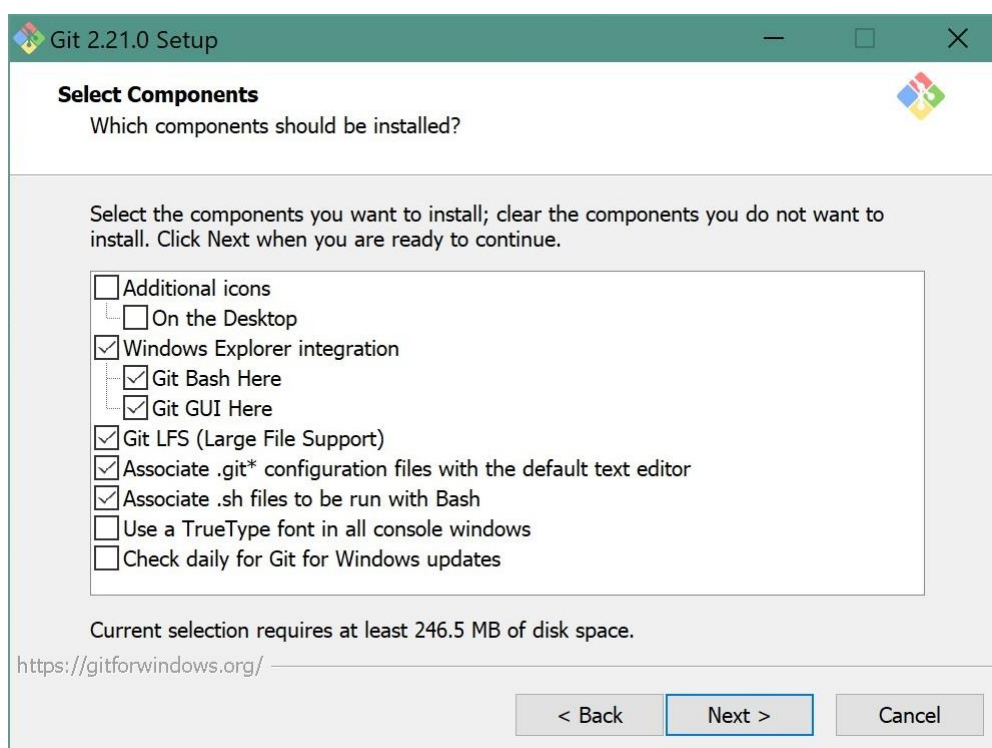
Git 2.21.0 Setup

Select Components
Which components should be installed?

Select the components you want to install; clear the components you do not want to install. Click Next when you are ready to continue.

Additional icons
On the Desktop
Windows Explorer integration
Git Bash Here
Git GUI Here
Git LFS (Large File Support)
Associate .git* configuration files with the default text editor
Associate .sh files to be run with Bash
Use a TrueType font in all console windows
Check daily for Git for Windows updates

Current selection requires at least 246.5 MB of disk space.

https://gitforwindows.org/

< Back
Next >
Cancel